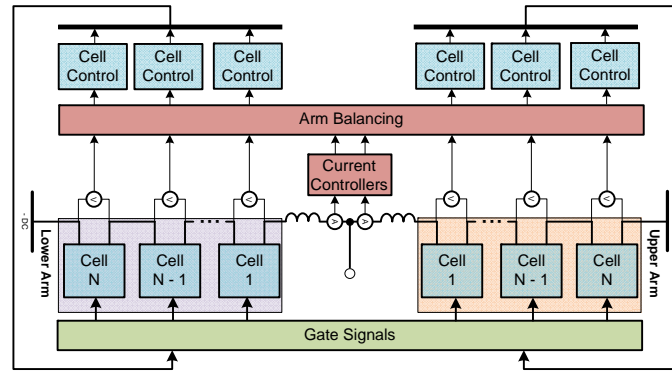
Cell Control
Cell Control
Cell Control
Cell Control
Cell Control
Cell Control

Arm Balancing

Current Controllers

V V V A A V V V

- DC

Lower Arm

Cell N
Cell N - 1
Cell 1

Cell 1
Cell N - 1
Cell N

Upper Arm

Gate Signals